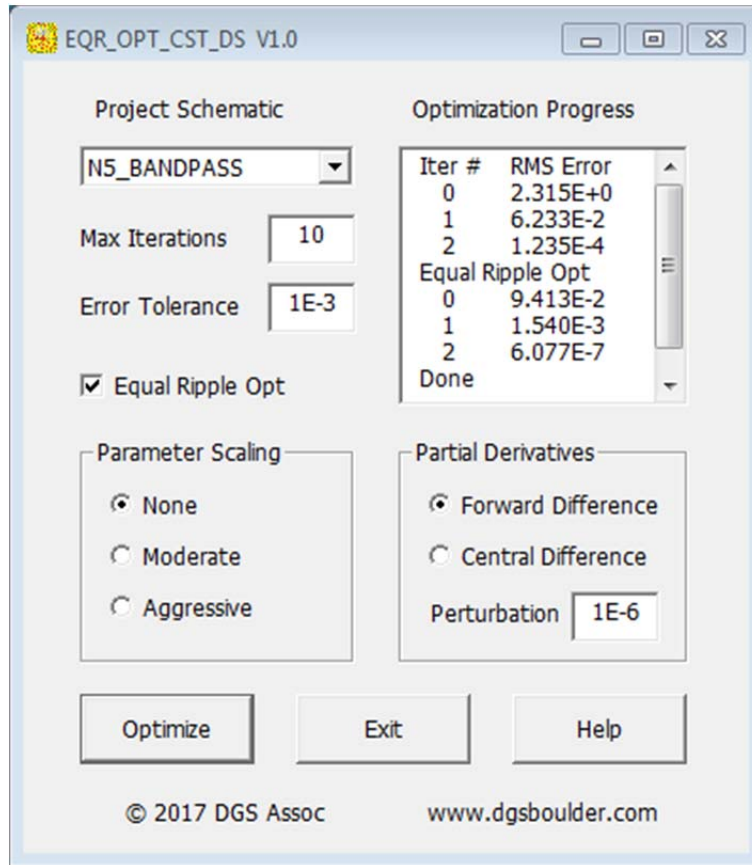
EQR_OPT_CST_DS V1.0

Project Schematic

N5_BANDPASS

Max Iterations 10

Error Tolerance 1E-3

☑ Equal Ripple Opt

Optimization Progress

| Iter # | RMS Error |
|---|---|
| 0 | 2.315E+0 |
| 1 | 6.233E-2 |
| 2 | 1.235E-4 |
| Equal Ripple Opt | |
| 0 | 9.413E-2 |
| 1 | 1.540E-3 |
| 2 | 6.077E-7 |
| Done | |

Parameter Scaling

None

Moderate

Aggressive

Partial Derivatives

Forward Difference

Central Difference

Perturbation 1E-6

Optimize

Exit

Help

© 2017 DGS Assoc

www.dgsboulder.com